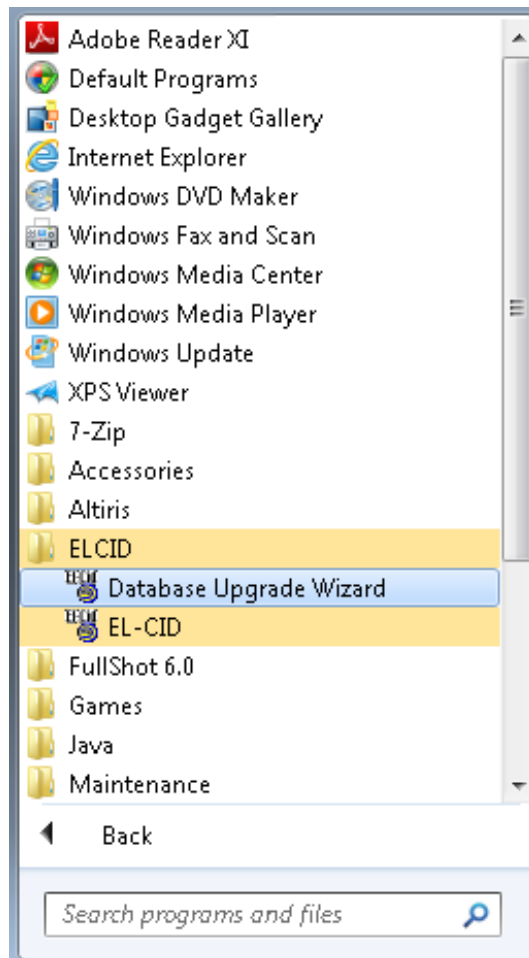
Adobe Reader XI
Default Programs
Desktop Gadget Gallery
Internet Explorer
Windows DVD Maker
Windows Fax and Scan
Windows Media Center
Windows Media Player
Windows Update
XPS Viewer
7-Zip
Accessories
Altiris
ELCID
Database Upgrade Wizard
EL-CID
FullShot 6.0
Games
Java
Maintenance

Back

Search programs and files